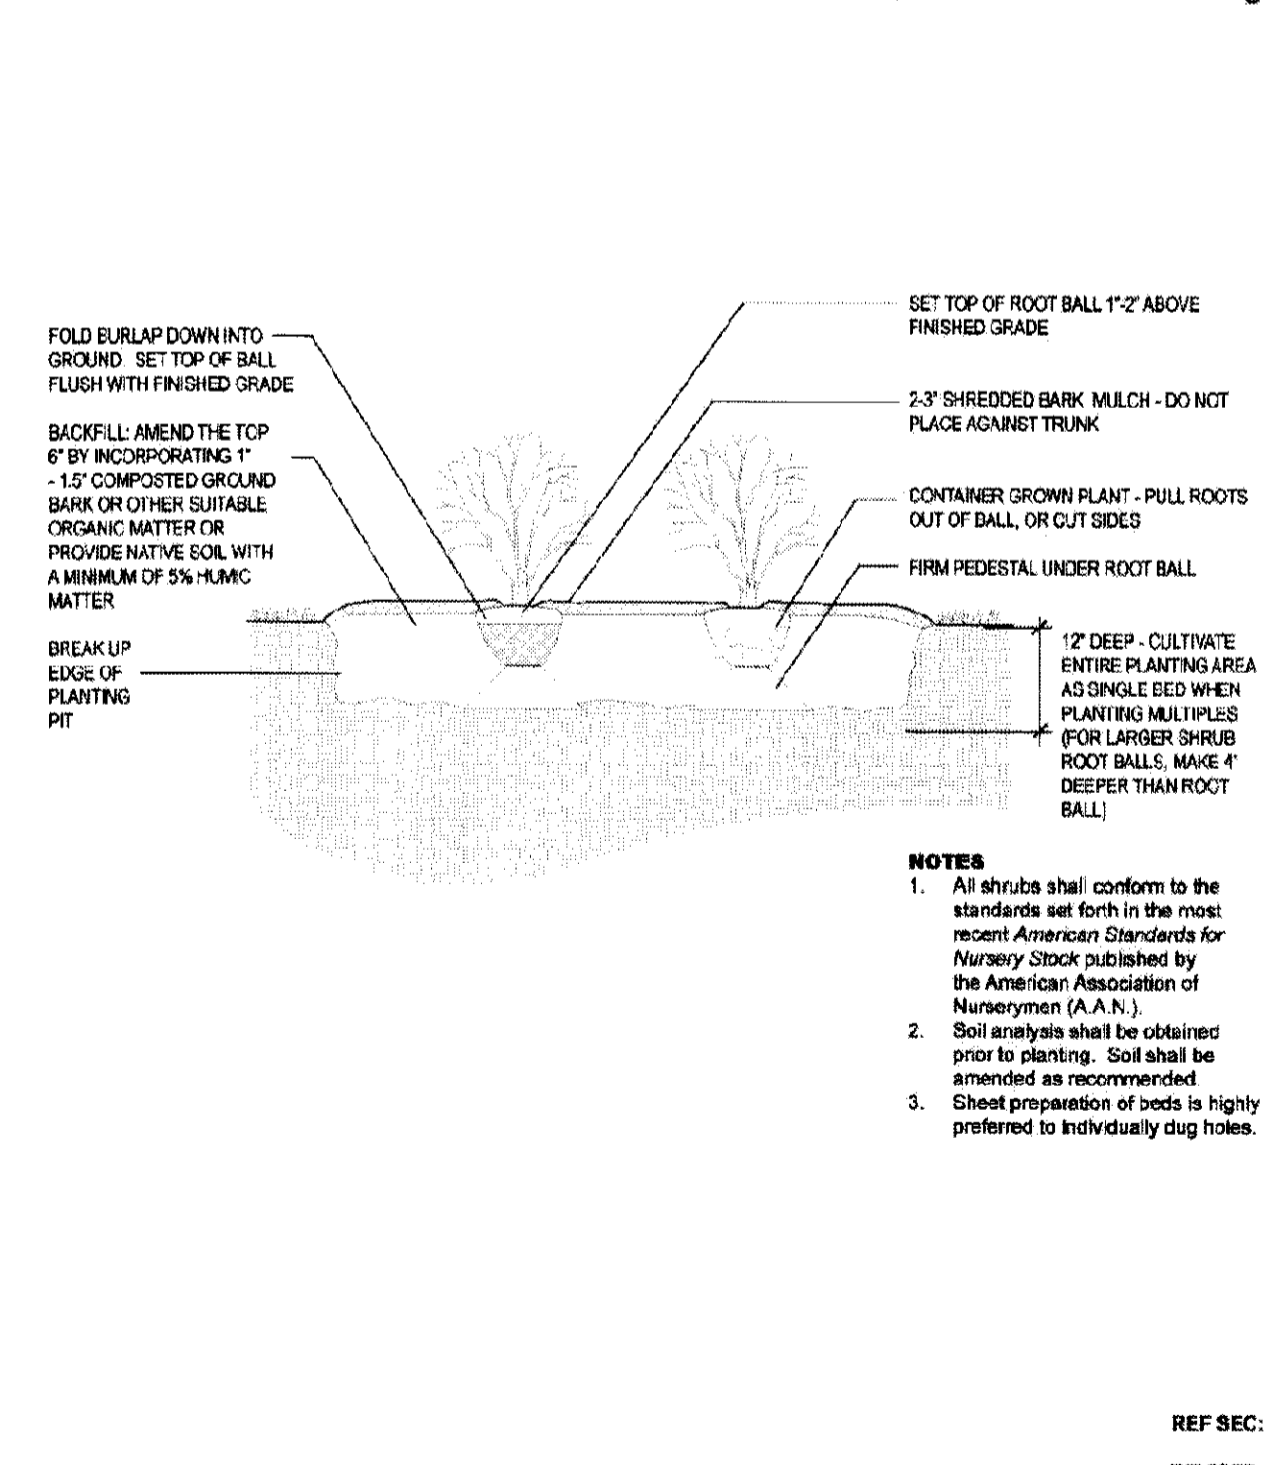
FOLD BURLAP DOWN INTO GROUND. SET TOP OF BALL FLUSH WITH FINISHED GRADE

BACKFILL: AMEND THE TOP 6" BY INCORPORATING 1" - 1.5" COMPOSTED GROUND BARK OR OTHER SUITABLE ORGANIC MATTER OR PROVIDE NATIVE SOIL WITH A MINIMUM OF 5% HUMIC MATTER

BREAK UP EDGE OF PLANTING PIT

SET TOP OF ROOT BALL 1"-2" ABOVE FINISHED GRADE

2-3" SHREDDED BARK MULCH - DO NOT PLACE AGAINST TRUNK

CONTAINER GROWN PLANT - PULL ROOTS OUT OF BALL, OR CUT SIDES

FIRM PEDESTAL UNDER ROOT BALL

12" DEEP - CULTIVATE ENTIRE PLANTING AREA AS SINGLE BED WHEN PLANTING MULTIPLES (FOR LARGER SHRUB ROOT BALLS, MAKE 4" DEEPER THAN ROOT BALL)

NOTES
1. All shrubs shall conform to the standards set forth in the most recent American Standards for Nursery Stock published by the American Association of Nurserymen (A.A.N.).
2. Soil analysis shall be obtained prior to planting. Soil shall be amended as recommended.
3. Sheet preparation of beds is highly preferred to individually dug holes.

REF SEC: